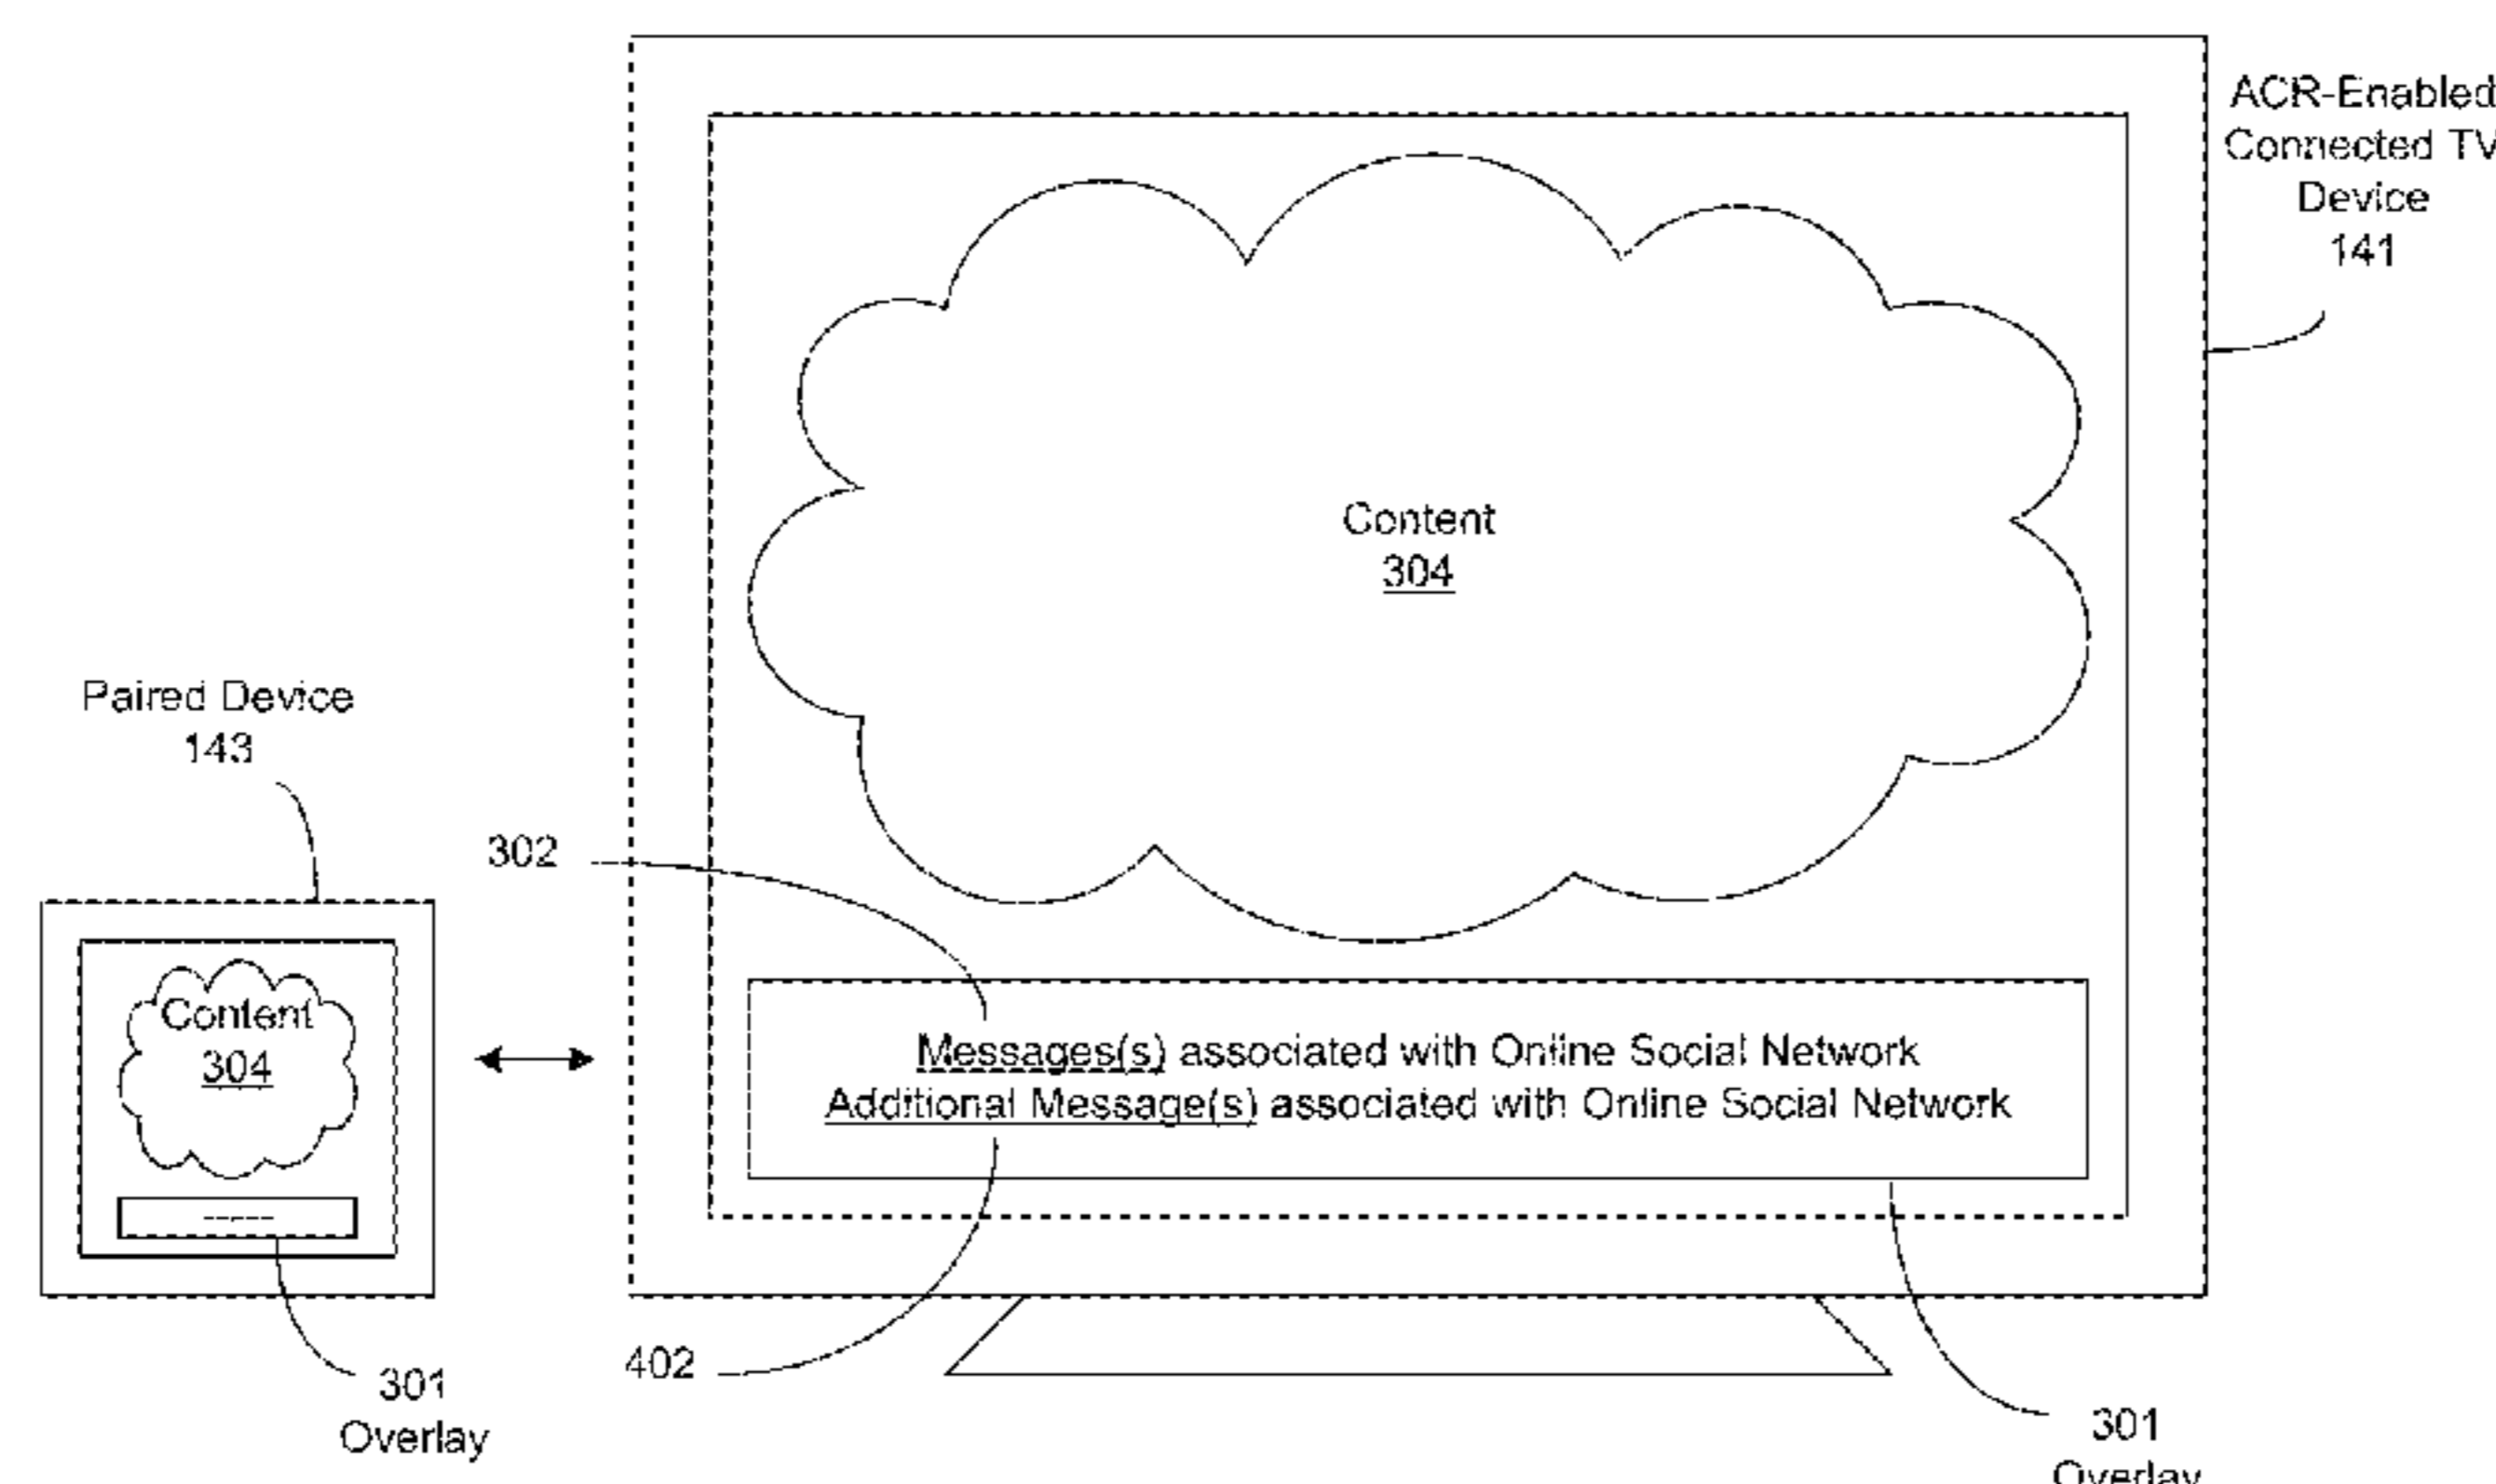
ACR-Enabled Connected TV Device 141

Content 304

Paired Device 143

302

Content 304

Messages(s) associated with Online Social Network
Additional Message(s) associated with Online Social Network

402

301 Overlay

301 Overlay